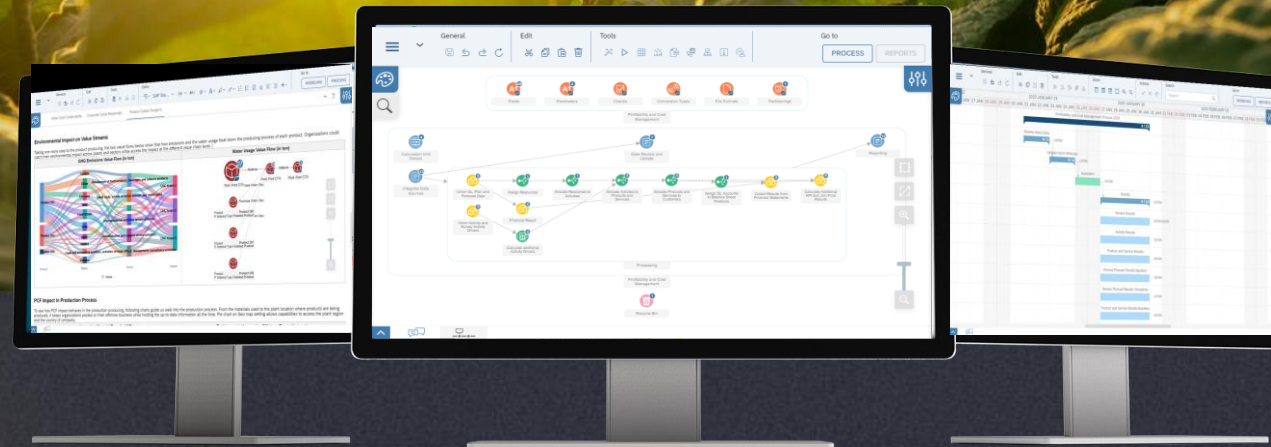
General

Edit

Tools

Go to

PROCESS

REPORTS

Environmental Impact on Value Streams

GHG Emissions Value Flow (in ton)

Water Usage Value Flow (in ton)

PCF Impact in Production Process

Reporting

Processing

Profitability and Cost Management